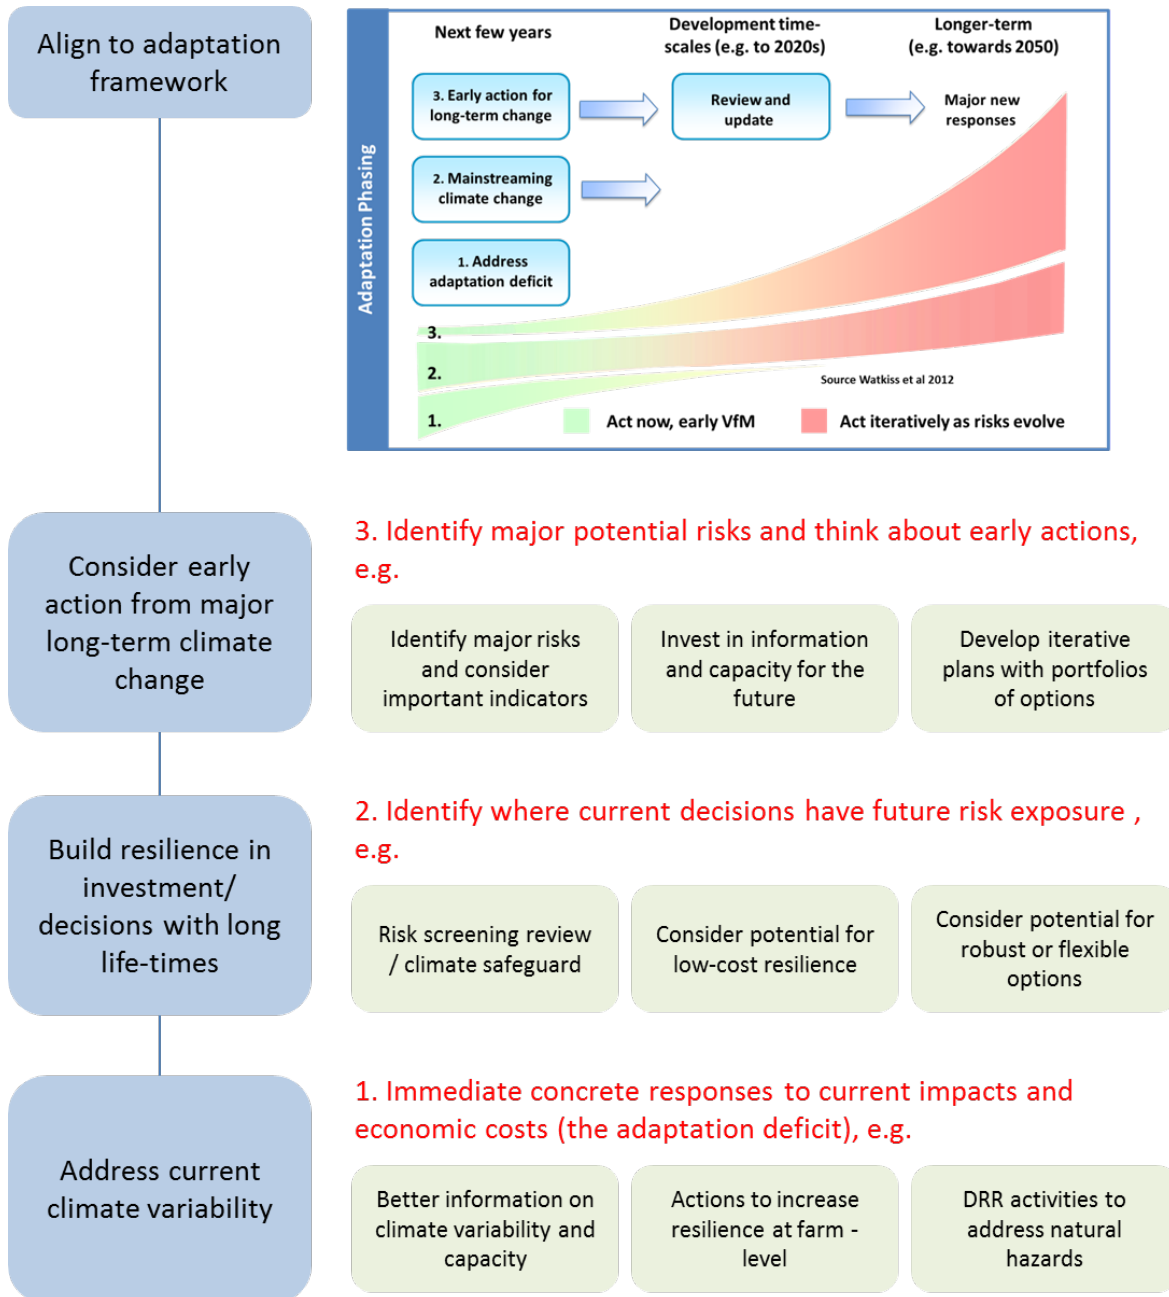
Align to adaptation framework

Adaptation Phasing

Next few years

Development time-scales (e.g. to 2020s)

Longer-term (e.g. towards 2050)

3. Early action for long-term change

Review and update

Major new responses

2. Mainstreaming climate change

1. Address adaptation deficit

3.

2.

1.

Source Watkiss et al 2012

Act now, early VfM

Act iteratively as risks evolve

Consider early action from major long-term climate change

3. Identify major potential risks and think about early actions, e.g.

Identify major risks and consider important indicators

Invest in information and capacity for the future

Develop iterative plans with portfolios of options

Build resilience in investment/ decisions with long life-times

2. Identify where current decisions have future risk exposure , e.g.

Risk screening review / climate safeguard

Consider potential for low-cost resilience

Consider potential for robust or flexible options

Address current climate variability

1. Immediate concrete responses to current impacts and economic costs (the adaptation deficit), e.g.

Better information on climate variability and capacity

Actions to increase resilience at farm - level

DRR activities to address natural hazards